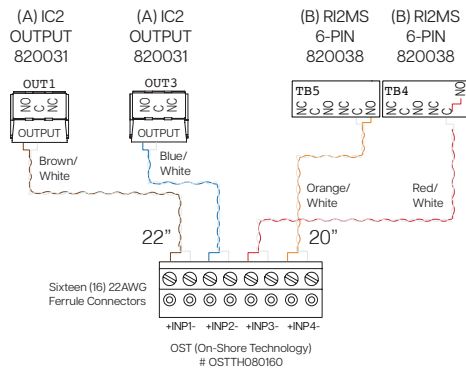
(A) IC2
OUTPUT
820031

(A) IC2
OUTPUT
820031

(B) RI2MS
6-PIN
820038

(B) RI2MS
6-PIN
820038

OUT1
NO
C
NC
OUTPUT

OUT3
NO
C
NC
OUTPUT

TB5
NC
C
NO
NC
C
NO

TB4
NC
C
NO
NC
C
NO

Brown/
White

Blue/
White

Orange/
White

Red/
White

22"

20"

Sixteen (16) 22AWG
Ferrule Connectors

+INP1- +INP2- +INP3- +INP4-

OST (On-Shore Technology)
# OSTTH080160